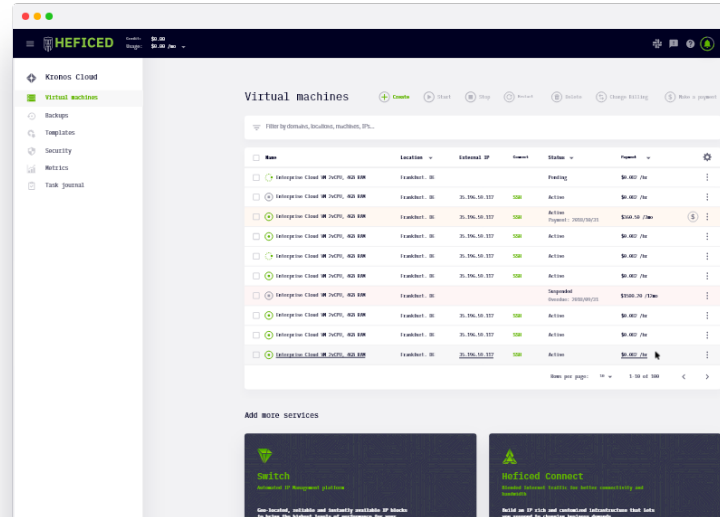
HEFICED
Credit: $0.00
Usage: $0.00 /mo

Kronos Cloud
Virtual machines
Backups
Templates
Security
Metrics
Task journal

Virtual machines

Create
Start
Stop
Restart
Delete
Change Billing
Make a payment

Filter by domains, locations, machines, IPs...

| Name | Location | External IP | Connect | Status | Payment |
|---|---|---|---|---|---|
| Enterprise Cloud VM 2vCPU, 4GB RAM | Frankfurt, DE | | | Pending | $0.002 /hr |
| Enterprise Cloud VM 2vCPU, 4GB RAM | Frankfurt, DE | 35.196.58.337 | SSH | Active | $0.002 /hr |
| Enterprise Cloud VM 2vCPU, 4GB RAM | Frankfurt, DE | 35.196.58.337 | SSH | Active Payment: 2020/06/25 | $360.50 /mo |
| Enterprise Cloud VM 2vCPU, 4GB RAM | Frankfurt, DE | 35.196.58.337 | SSH | Active | $0.002 /hr |
| Enterprise Cloud VM 2vCPU, 4GB RAM | Frankfurt, DE | 35.196.58.337 | SSH | Active | $0.002 /hr |
| Enterprise Cloud VM 2vCPU, 4GB RAM | Frankfurt, DE | 35.196.58.337 | SSH | Active | $0.002 /hr |
| Enterprise Cloud VM 2vCPU, 4GB RAM | Frankfurt, DE | | | Suspended Overdue: 2020/05/25 | $3560.30 /12mo |
| Enterprise Cloud VM 2vCPU, 4GB RAM | Frankfurt, DE | 35.196.58.337 | SSH | Active | $0.002 /hr |
| Enterprise Cloud VM 2vCPU, 4GB RAM | Frankfurt, DE | 35.196.58.337 | SSH | Active | $0.002 /hr |
| Enterprise Cloud VM 2vCPU, 4GB RAM | Frankfurt, DE | 35.196.58.337 | SSH | Active | $0.002 /hr |

Items per page: 10
1-10 of 100

Add more services

Switch
Automated IP Management platform
Geo-located, reliable and instantly available IP blocks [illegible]

Heficed Connect
Blended Internet Traffic for better connectivity and bandwidth
Build an IP rich and customized infrastructure that lets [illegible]